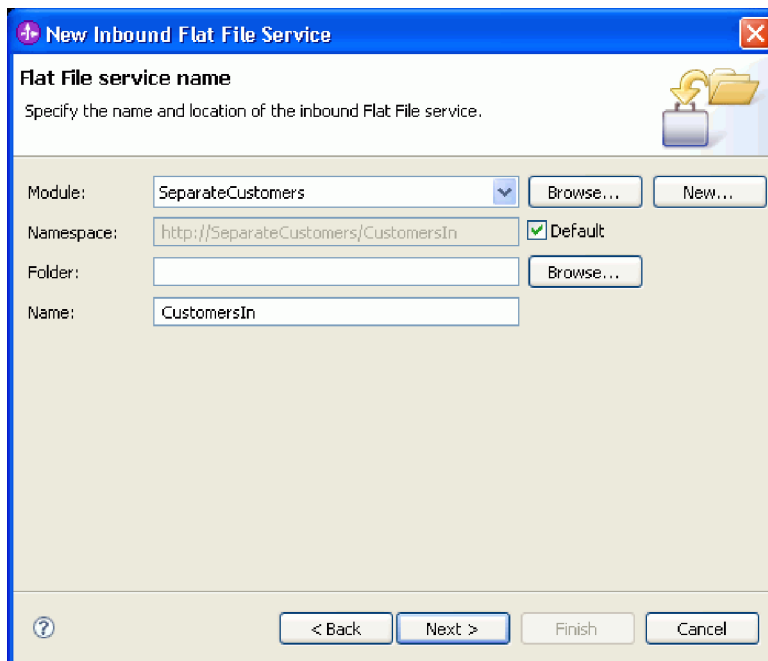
New Inbound Flat File Service

Flat File service name

Specify the name and location of the inbound Flat File service.

Module: SeparateCustomers Browse... New...

Namespace: http://SeparateCustomers/CustomersIn Default

Folder: Browse...

Name: CustomersIn

< Back Next > Finish Cancel